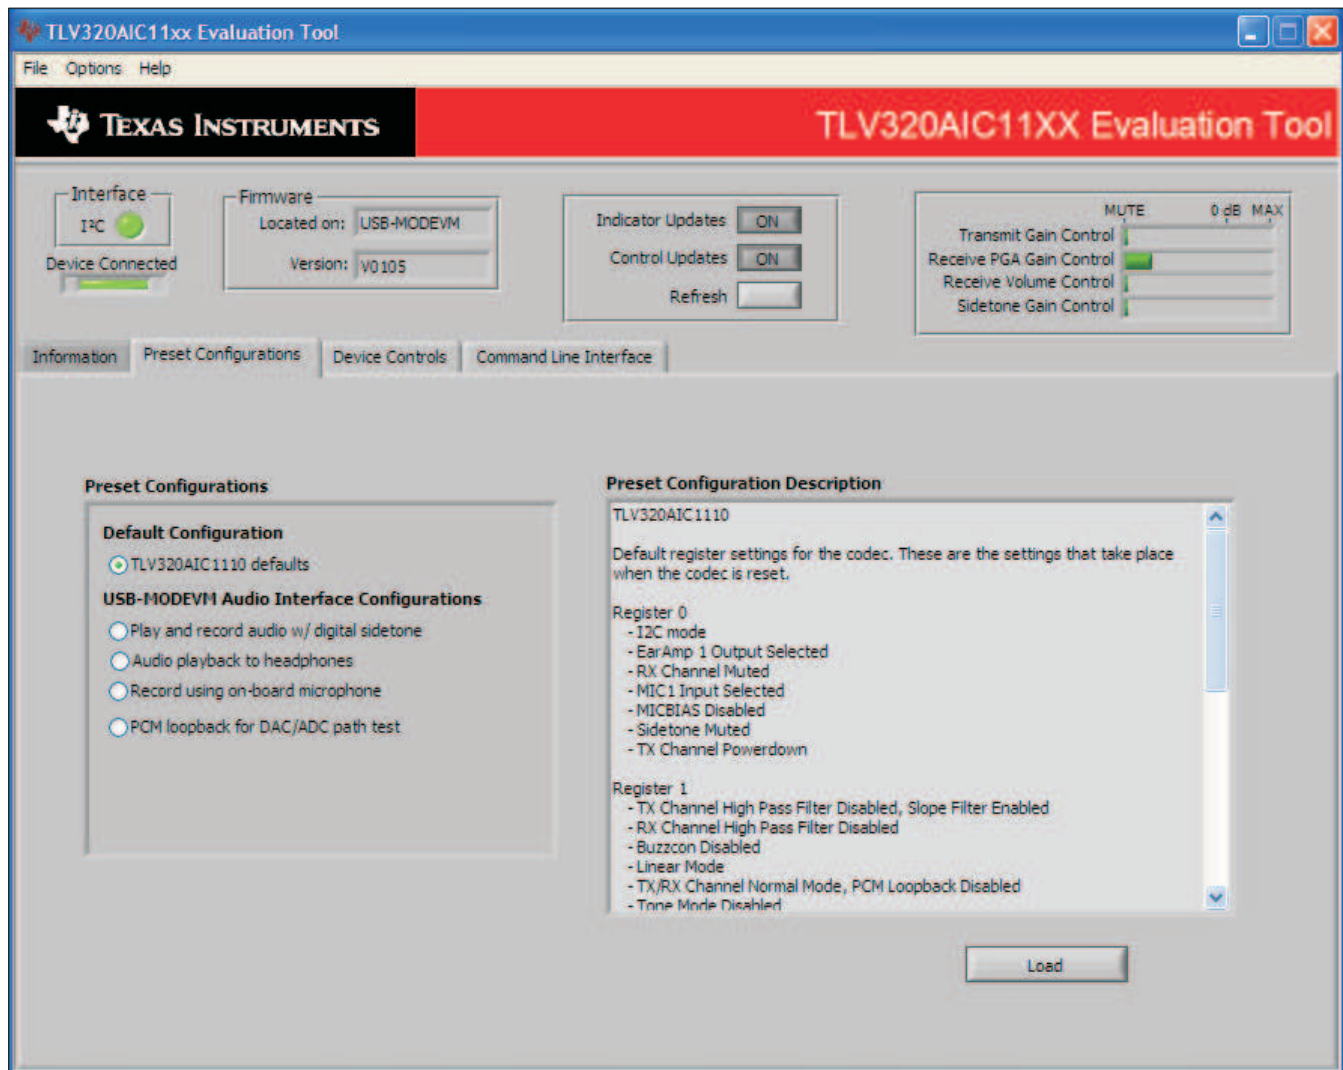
TLV320AIC11xx Evaluation Tool

File Options Help

TEXAS INSTRUMENTS

TLV320AIC11XX Evaluation Tool

Interface
I²C
Device Connected

Firmware
Located on: USB-MODEVM
Version: V0105

Indicator Updates ON
Control Updates ON
Refresh

MUTE 0 dB MAX
Transmit Gain Control
Receive PGA Gain Control
Receive Volume Control
Sidetone Gain Control

Information | Preset Configurations | Device Controls | Command Line Interface

Preset Configurations

Default Configuration
TLV320AIC1110 defaults

USB-MODEVM Audio Interface Configurations
Play and record audio w/ digital sidetone
Audio playback to headphones
Record using on-board microphone
PCM loopback for DAC/ADC path test

Preset Configuration Description

TLV320AIC1110

Default register settings for the codec. These are the settings that take place when the codec is reset.

Register 0
- I2C mode
- EarAmp 1 Output Selected
- RX Channel Muted
- MIC1 Input Selected
- MICBIAS Disabled
- Sidetone Muted
- TX Channel Powerdown

Register 1
- TX Channel High Pass Filter Disabled, Slope Filter Enabled
- RX Channel High Pass Filter Disabled
- Buzzcon Disabled
- Linear Mode
- TX/RX Channel Normal Mode, PCM Loopback Disabled
- Tone Mode Disabled

Load